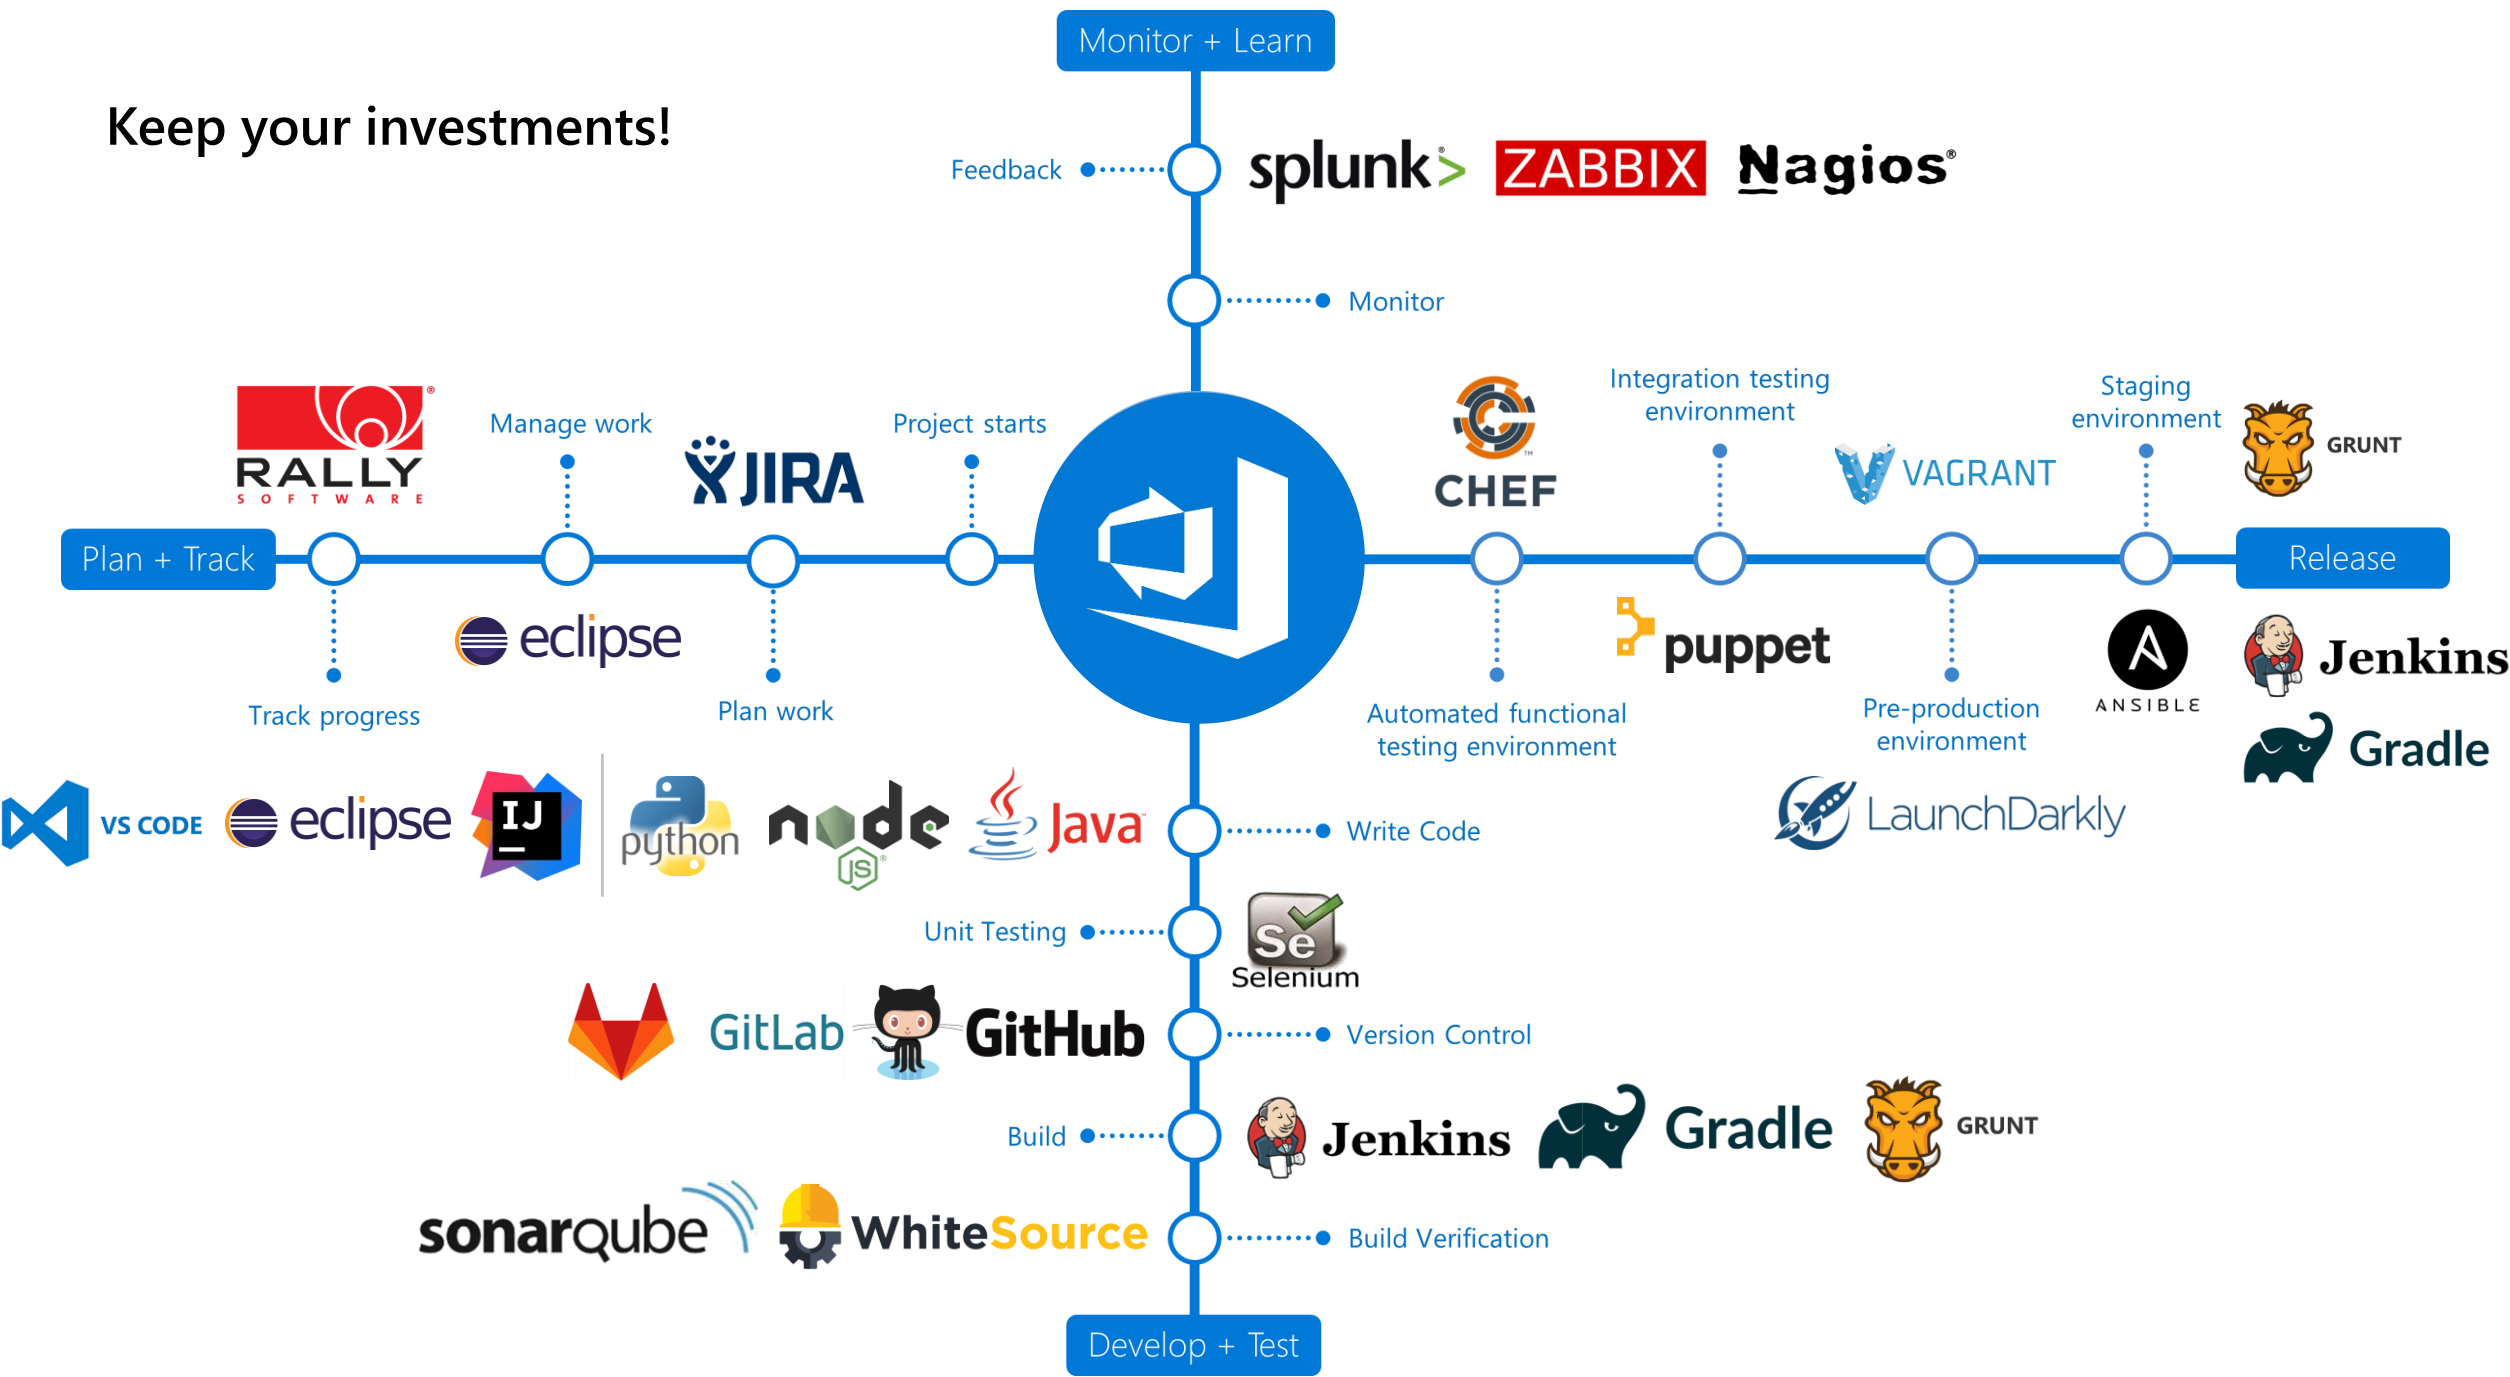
Monitor + Learn

Keep your investments!

Feedback

splunk>

ZABBIX

Nagios

Monitor

RALLY SOFTWARE

Manage work

JIRA

Project starts

CHEF

Integration testing environment

VAGRANT

Staging environment

GRUNT

Plan + Track

Release

eclipse

puppet

ANSIBLE

Jenkins

Track progress

Plan work

Automated functional testing environment

Pre-production environment

Gradle

VS CODE

eclipse

IJ

python

node JS

Java

Write Code

LaunchDarkly

Unit Testing

Se Selenium

GitLab

GitHub

Version Control

Build

Jenkins

Gradle

GRUNT

sonarqube

WhiteSource

Build Verification

Develop + Test